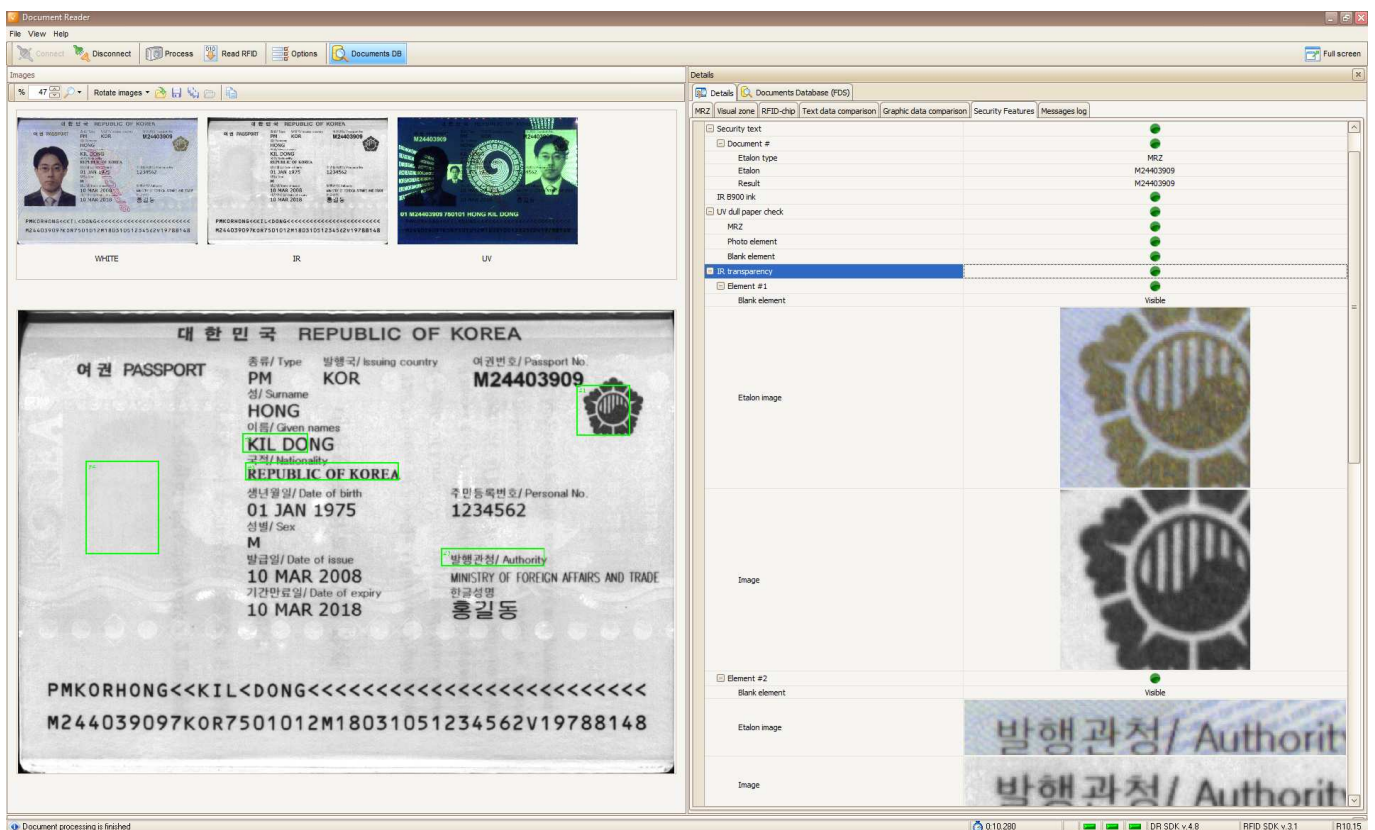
Document Reader

File View Help

Connect Disconnect Process Read RFID Options Documents DB

Full screen

Images

% 47 Rotate images

WHITE

IR

UV

01 M24403909 750101 HONG KIL DONG

대 한 민 국 REPUBLIC OF KOREA

여 권 PASSPORT

종류/ Type
PM

발행국/ Issuing country
KOR

여권번호/ Passport No.
M24403909

성/ Surname
HONG

이름/ Given names
KIL DONG

국적/ Nationality
REPUBLIC OF KOREA

생년월일/ Date of birth
01 JAN 1975

주민등록번호/ Personal No.
1234562

성별/ Sex
M

발급일/ Date of issue
10 MAR 2008

발행관청/ Authority
MINISTRY OF FOREIGN AFFAIRS AND TRADE

기간만료일/ Date of expiry
10 MAR 2018

한글성명
홍길동

PMKORHONG<<KIL<DONG<<<<<<<<<<<<<<<<<<<<<<<<<<

M244039097KOR7501012M1803105123456 2V19788148

Details

Details Documents Database (FDS)

MRZ Visual zone RFID-chip Text data comparison Graphic data comparison Security Features Messages log

| | |
|---|---|
| Security text | |
| Document # | |
| Etalon type | MRZ |
| Etalon | M24403909 |
| Result | M24403909 |
| IR B900 ink | |
| UV dull paper check | |
| MRZ | |
| Photo element | |
| Blank element | |
| IR transparency | |
| Element #1 | |
| Blank element | Visible |
| Etalon image | |
| Image | |
| Element #2 | |
| Blank element | Visible |
| Etalon image | 발행관청/ Authorit |
| Image | 발행관청/ Authorit |

Document processing is finished

0:10.280

DR SDK v.4.8

RFID SDK v.3.1

R10.15